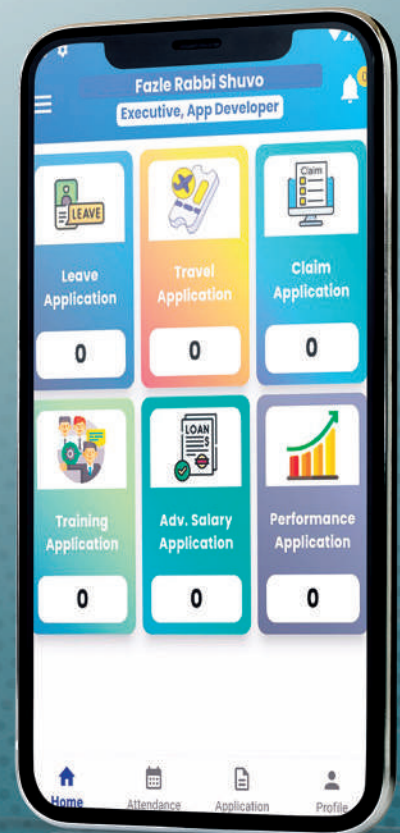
Fazle Rabbi Shuvo
Executive, App Developer

LEAVE
Leave Application
0

Travel Application
0

Claim
Claim Application
0

Training Application
0

LOAN
Adv. Salary Application
0

Performance Application
0

Home
Attendance
Application
Profile